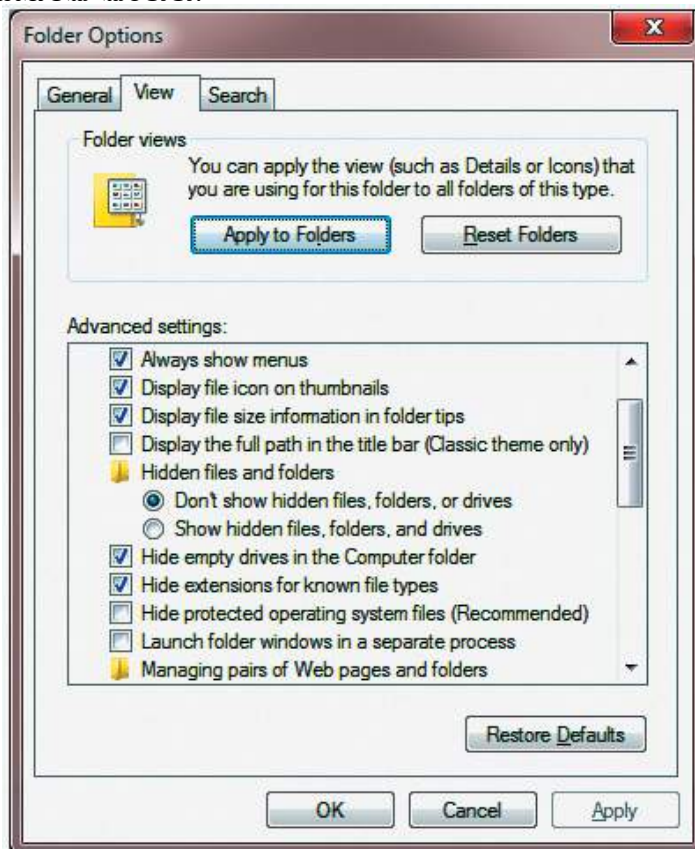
Folder Options

General View Search

Folder views

You can apply the view (such as Details or Icons) that you are using for this folder to all folders of this type.

Apply to Folders Reset Folders

Advanced settings:

Always show menus
Display file icon on thumbnails
Display file size information in folder tips
Display the full path in the title bar (Classic theme only)
Hidden files and folders
Don't show hidden files, folders, or drives
Show hidden files, folders, and drives
Hide empty drives in the Computer folder
Hide extensions for known file types
Hide protected operating system files (Recommended)
Launch folder windows in a separate process
Managing pairs of Web pages and folders

Restore Defaults

OK Cancel Apply